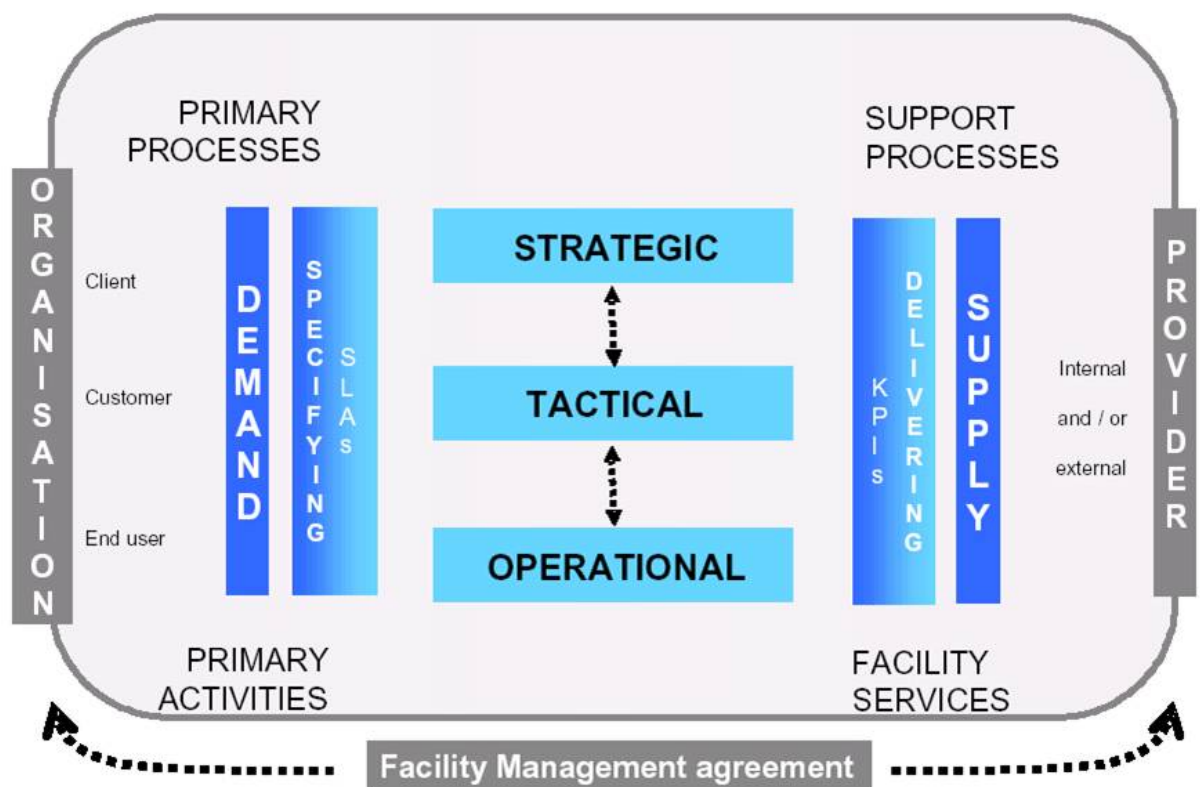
PRIMARY PROCESSES

SUPPORT PROCESSES

ORGANISATION

Client

Customer

End user

DEMAND

SPECIFYING

SLAs

STRATEGIC

TACTICAL

OPERATIONAL

KPIs

DELIVERING

SUPPLY

Internal and / or external

PROVIDER

PRIMARY ACTIVITIES

FACILITY SERVICES

Facility Management agreement